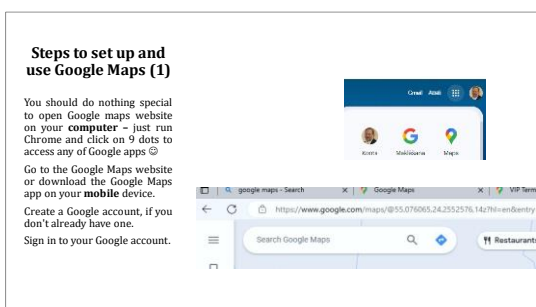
Steps to set up and use Google Maps (1)

You should do nothing special to open Google maps website on your **computer –** just run Chrome and click on 9 dots to access any of Google apps ☺

Go to the Google Maps website or download the Google Maps app on your **mobile** device.

Create a Google account, if you don't already have one.

Sign in to your Google account.

Gmail Attēli

Kosta Meklēšana Maps

google maps - Search × Google Maps × VIP Term

https://www.google.com/maps/@55.076065,24.2552576,14z?hl=en&entry

Search Google Maps

Restaurant